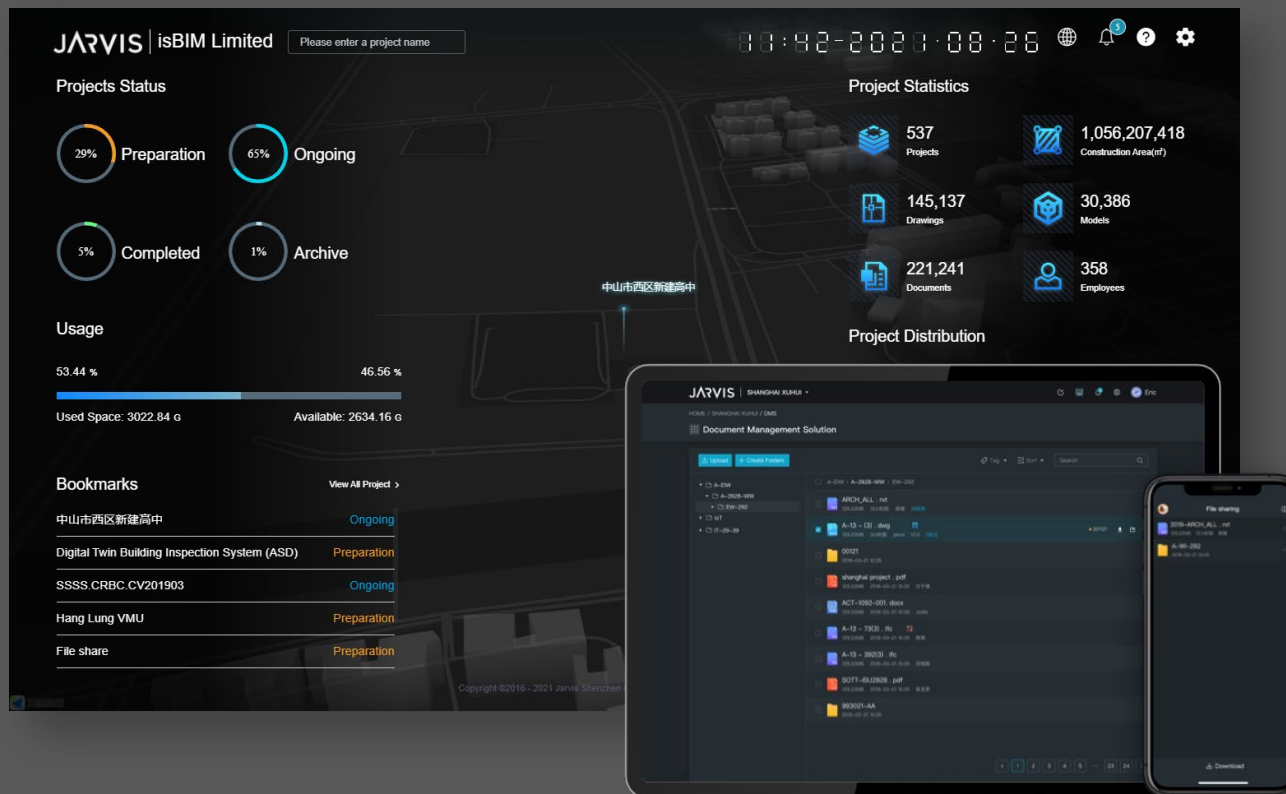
JARVIS | isBIM Limited

Please enter a project name

11:42-2021-08-26

5

Projects Status

29% Preparation

65% Ongoing

5% Completed

1% Archive

Usage

53.44 %

46.56 %

Used Space: 3022.84 G

Available: 2634.16 G

Bookmarks

View All Project >

| | |
|---|---|
| 中山市西区新建高中 | Ongoing |
| Digital Twin Building Inspection System (ASD) | Preparation |
| SSSS.CRBC.CV201903 | Ongoing |
| Hang Lung VMU | Preparation |
| File share | Preparation |

中山市西区新建高中

Project Statistics

537 Projects

1,056,207,418 Construction Area(㎡)

145,137 Drawings

30,386 Models

221,241 Documents

358 Employees

Project Distribution

Copyright ©2016 - 2021 Jarvis Shenzhen

JARVIS | SHANGHAI XUHUI

Eric

HOME / SHANGHAI XUHUI / DMS

Document Management Solution

Upload

Create Folders

Tag

Sort

Search

A-EW

A-2828-WW

EW-292

ST

IT-29-39

A-EW > A-2828-WW > EW-292

ARCH_ALL . rvt

A-13 - (3) . dwg

00121

shanghai project . pdf

ACT-1092-001. docx

A-13 - 73(3) . ifc

A-13 - 392(3) . ifc

SOTT-ISU2828 . pdf

993021-AA

1 2 3 4 5 ... 23 24

File sharing

2019-ARCH_ALL . rvt

A-96-292

Download